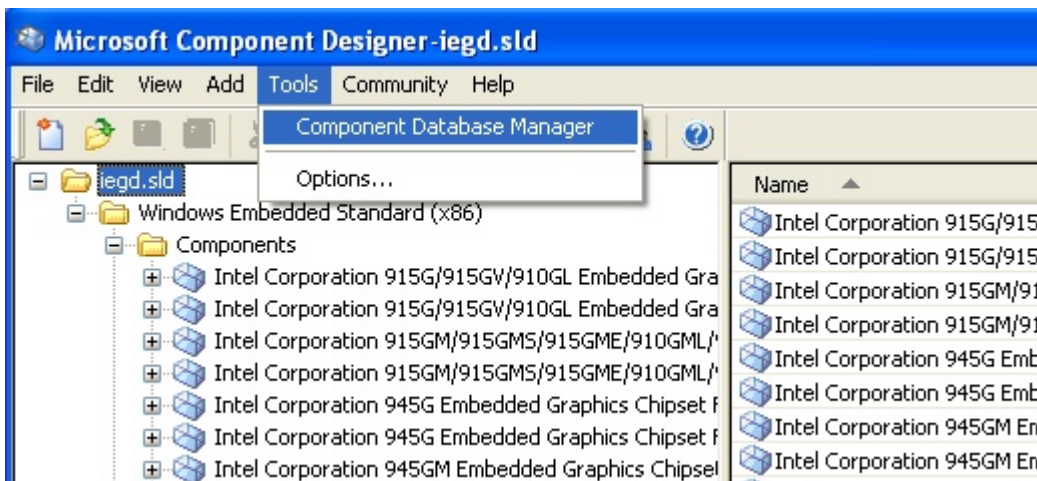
Microsoft Component Designer-iegd.sld

File Edit View Add Tools Community Help

Component Database Manager

Options...

iegd.sld

Windows Embedded Standard (x86)

Components

Intel Corporation 915G/915GV/910GL Embedded Gra

Intel Corporation 915G/915GV/910GL Embedded Gra

Intel Corporation 915GM/915GMS/915GME/910GML/

Intel Corporation 915GM/915GMS/915GME/910GML/

Intel Corporation 945G Embedded Graphics Chipset

Intel Corporation 945G Embedded Graphics Chipset

Intel Corporation 945GM Embedded Graphics Chipse

Name

Intel Corporation 915G/915

Intel Corporation 915G/915

Intel Corporation 915GM/91

Intel Corporation 915GM/91

Intel Corporation 945G Emb

Intel Corporation 945G Emb

Intel Corporation 945GM Em

Intel Corporation 945GM Em